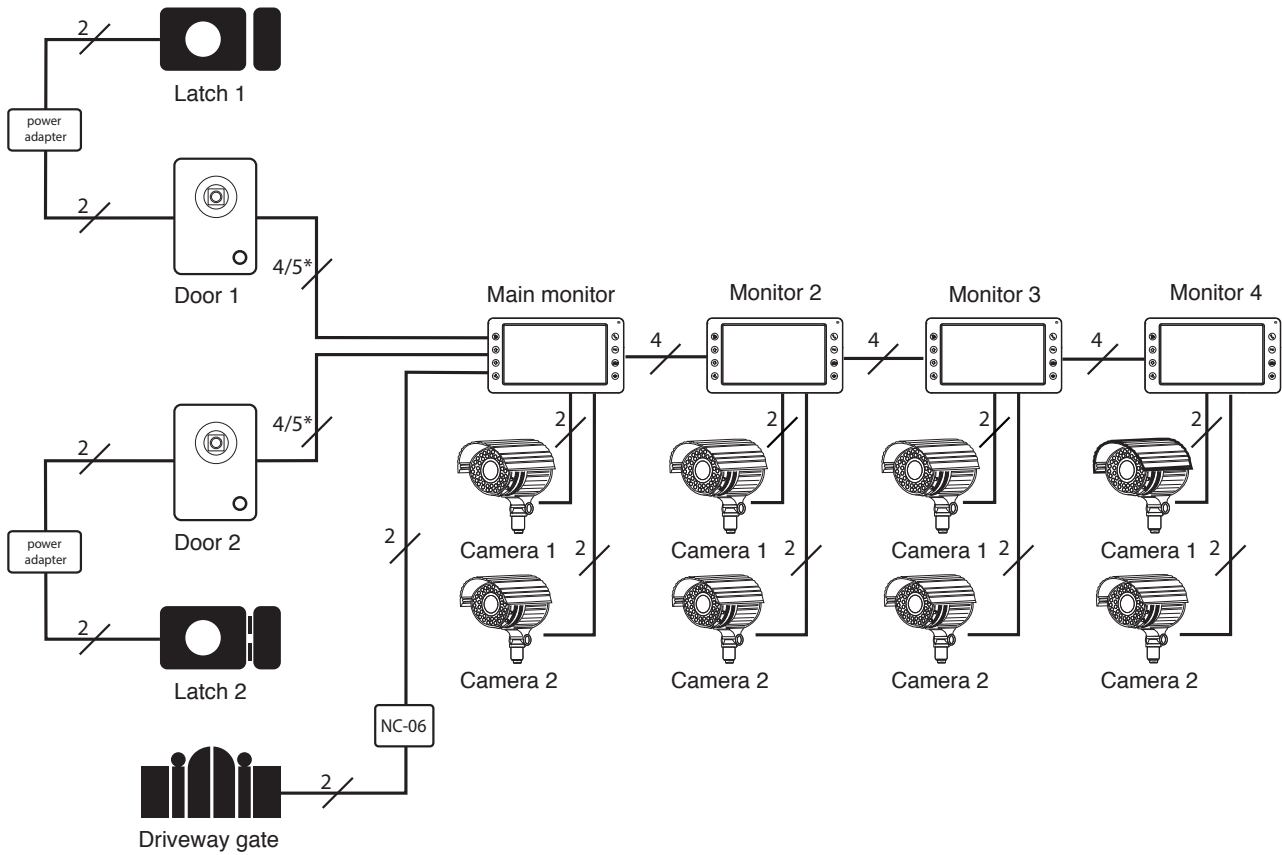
2

Latch 1

power adapter

2

Door 1

4/5*

Main monitor

Monitor 2

Monitor 3

Monitor 4

4

4

4

4/5*

2

Door 2

power adapter

2

Latch 2

2

2

2

2

Camera 1

Camera 1

Camera 1

Camera 1

2

2

2

2

2

Camera 2

Camera 2

Camera 2

Camera 2

NC-06

2

Driveway gate